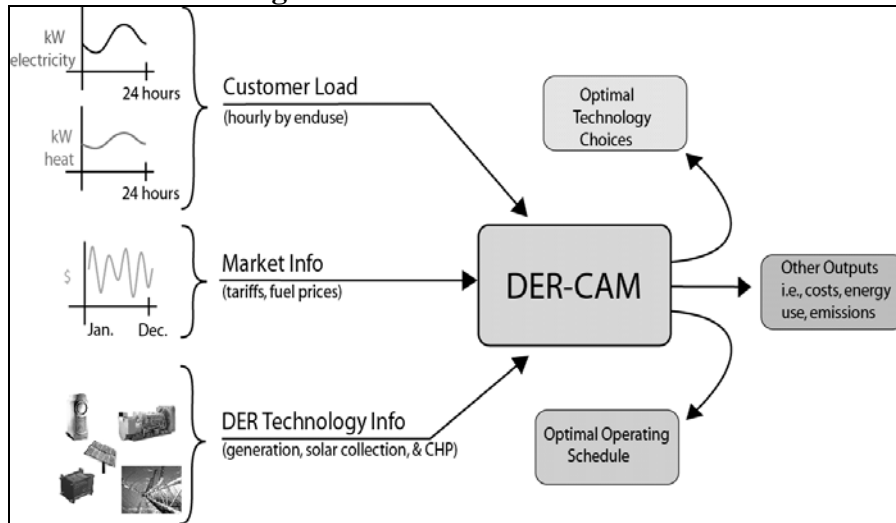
kW electricity

24 hours

kW heat

24 hours

Customer Load
(hourly by enduse)

$

Jan. Dec.

Market Info
(tariffs, fuel prices)

DER Technology Info
(generation, solar collection, & CHP)

DER-CAM

Optimal Technology Choices

Other Outputs i.e., costs, energy use, emissions

Optimal Operating Schedule